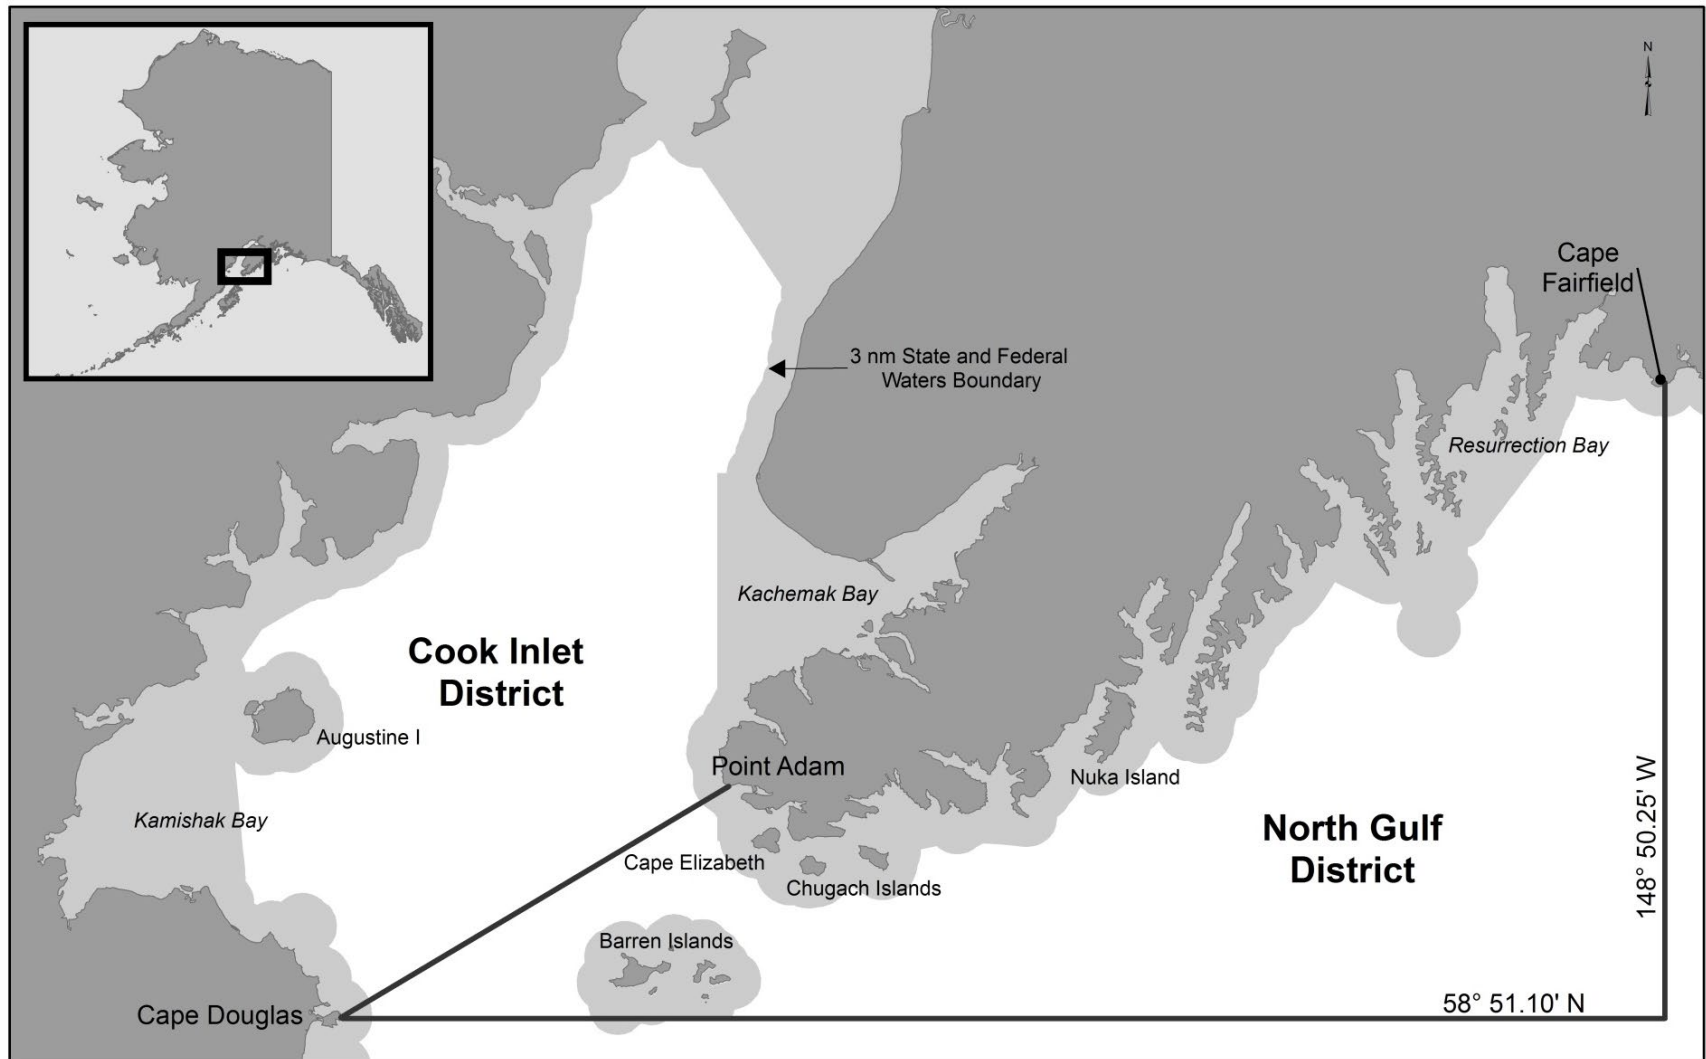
N

Cape Fairfield

3 nm State and Federal Waters Boundary

Resurrection Bay

Kachemak Bay

Cook Inlet District

Augustine I

Point Adam

Nuka Island

Kamishak Bay

North Gulf District

148° 50.25' W

Cape Elizabeth

Chugach Islands

Barren Islands

Cape Douglas

58° 51.10' N